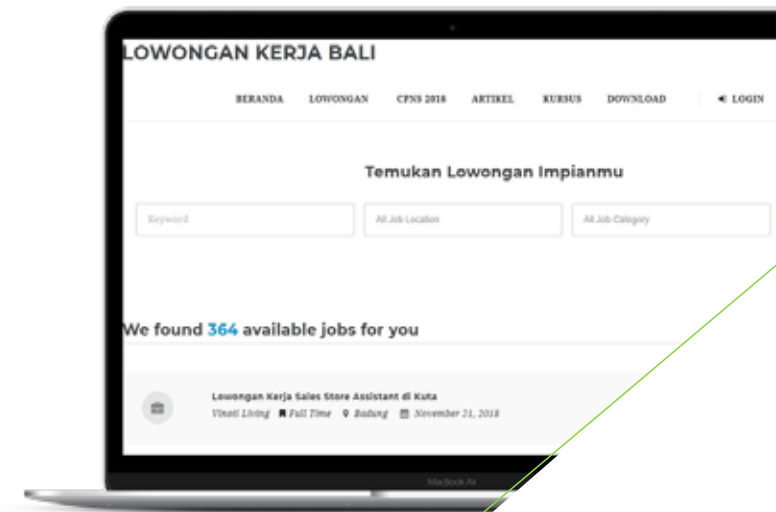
LOWONGAN KERJA BALI

BERANDA LOWONGAN CPNS 2018 ARTIKEL KURSUS DOWNLOAD LOGIN

Temukan Lowongan Impianmu

Keyword

All Job Location

All Job Category

We found 364 available jobs for you

Lowongan Kerja Sales Store Assistant di Kuta

Vinoti Living Full Time Badung November 21, 2018

MacBook Air